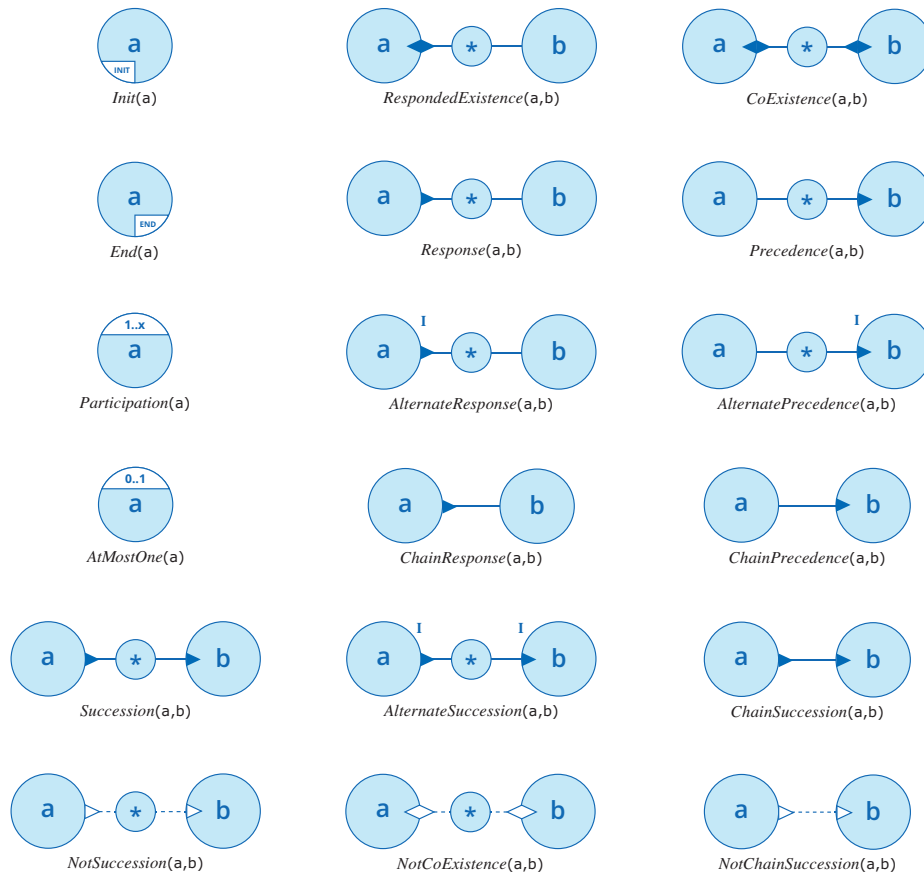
a
INIT
Init(a)

a
*
b
RespondedExistence(a,b)

a
*
b
CoExistence(a,b)

a
END
End(a)

a
*
b
Response(a,b)

a
*
b
Precedence(a,b)

1..x
a
Participation(a)

I
a
*
b
AlternateResponse(a,b)

I
a
*
b
AlternatePrecedence(a,b)

0..1
a
AtMostOne(a)

a
b
ChainResponse(a,b)

a
b
ChainPrecedence(a,b)

a
*
b
Succession(a,b)

I
I
a
*
b
AlternateSuccession(a,b)

a
b
ChainSuccession(a,b)

a
*
b
NotSuccession(a,b)

a
*
b
NotCoExistence(a,b)

a
b
NotChainSuccession(a,b)